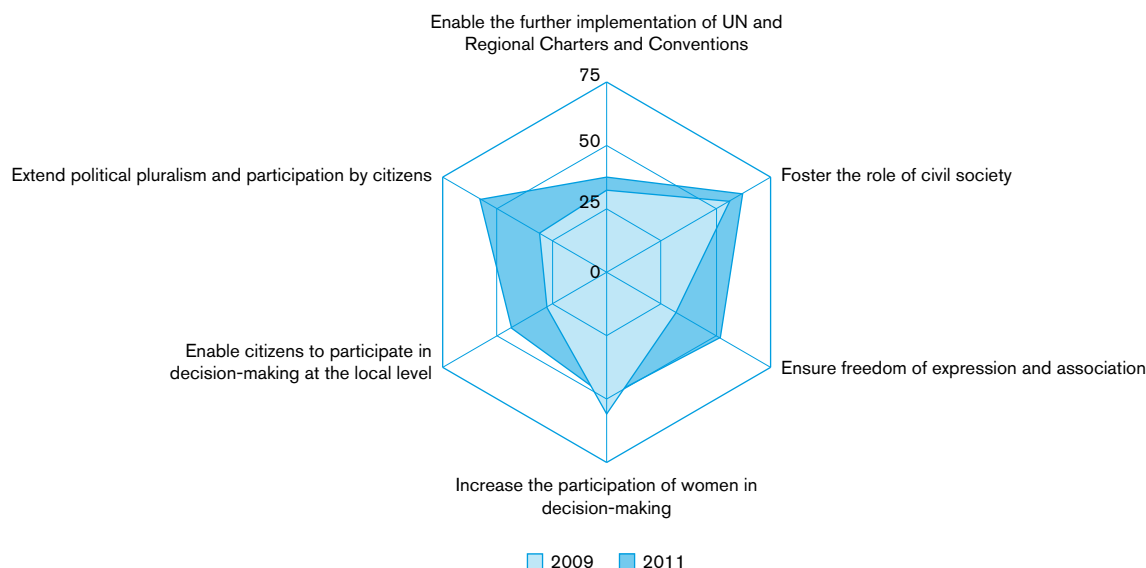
Enable the further implementation of UN and Regional Charters and Conventions

75

50

25

0

Foster the role of civil society

Ensure freedom of expression and association

Increase the participation of women in decision-making

Enable citizens to participate in decision-making at the local level

Extend political pluralism and participation by citizens

2009 2011